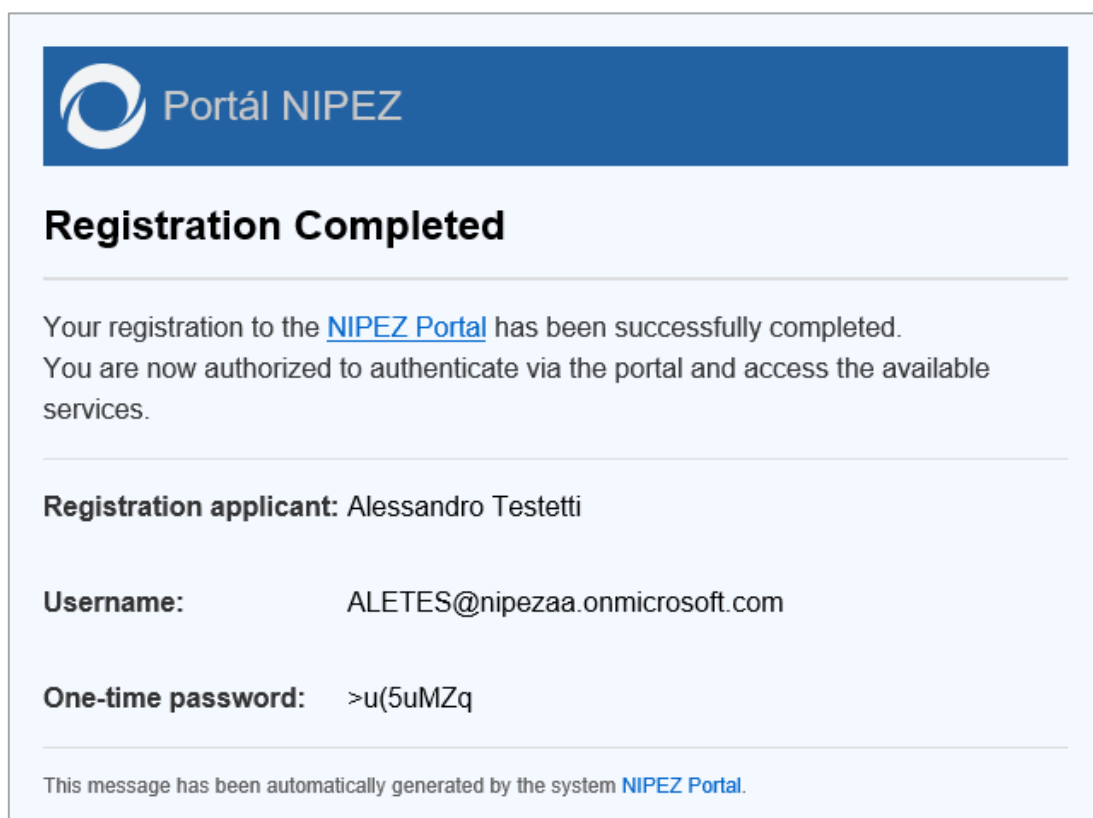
Portál NIPEZ

Registration Completed

Your registration to the NIPEZ Portal has been successfully completed.
You are now authorized to authenticate via the portal and access the available services.

| | |
|---|---|
| **Registration applicant:** | Alessandro Testetti |
| **Username:** | ALETES@nipezaa.onmicrosoft.com |
| **One-time password:** | >u(5uMZq |

This message has been automatically generated by the system NIPEZ Portal.